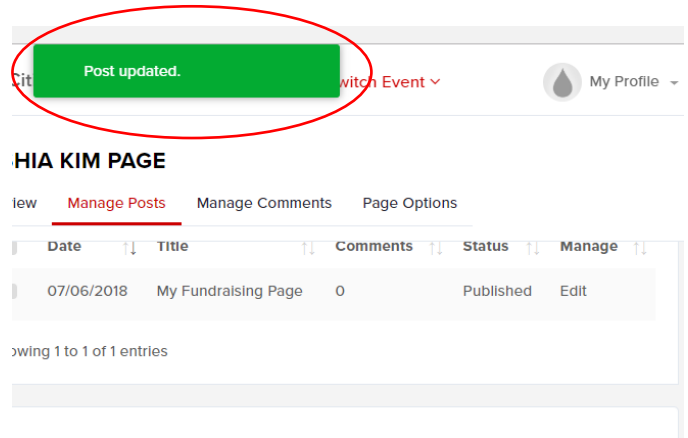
Cit

Post updated.

witch Event

My Profile

SHIA KIM PAGE

iew Manage Posts Manage Comments Page Options

| Date | Title | Comments | Status | Manage |
|---|---|---|---|---|
| 07/06/2018 | My Fundraising Page | 0 | Published | Edit |

owing 1 to 1 of 1 entries